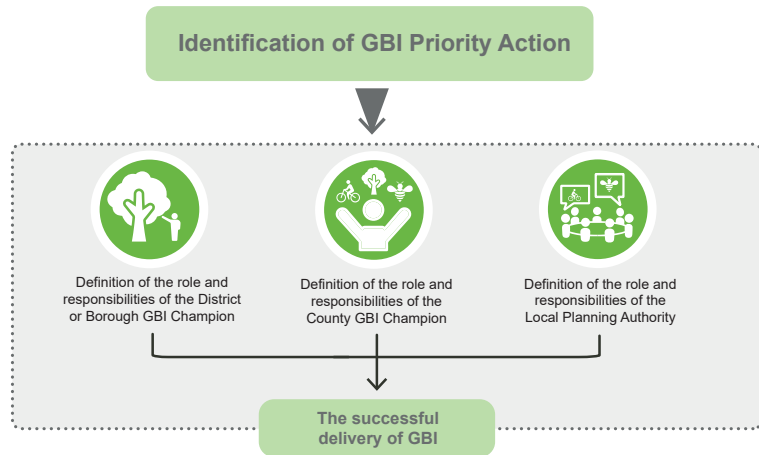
Identification of GBI Priority Action

Definition of the role and responsibilities of the District or Borough GBI Champion

Definition of the role and responsibilities of the County GBI Champion

Definition of the role and responsibilities of the Local Planning Authority

The successful delivery of GBI